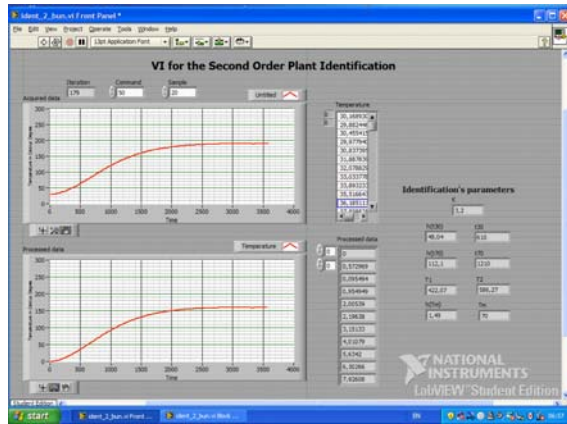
Ident_2_bun.vi Front Panel *

File Edit View Project Operate Tools Window Help

13pt Application Font

VI for the Second Order Plant Identification

Iteration 179
Command 50
Sample 20

Acquired data

Untitled

300
250
200
150
100
50
0

0 500 1000 1500 2000 2500 3000 3500 4000

Time

Temperature

0 30,16893
0 29,88244
30,45541
29,87794
30,83739
31,88783
32,57882
33,03378
33,89323
35,51664
36,18511

Processed data

Temperature

300
250
200
150
100
50
0

0 500 1000 1500 2000 2500 3000 3500 4000

Time

Processed data

0 0
0 0,572969
0,095494
0,954949
2,00536
2,19638
3,15133
4,01079
5,6342
6,30266
7,42630

Identification's parameters

K
3,3

y(t1) 48,04
t(t1) 610

y(t2) 132,1
t(t2) 1210

T1 422,07
T2 586,27

t(fm) 1,49
Tm 70

NATIONAL INSTRUMENTS
LabVIEW Student Edition

Student Edition

start
Ident_2_bun.vi Front ...
Ident_2_bun.vi Block ...
EN